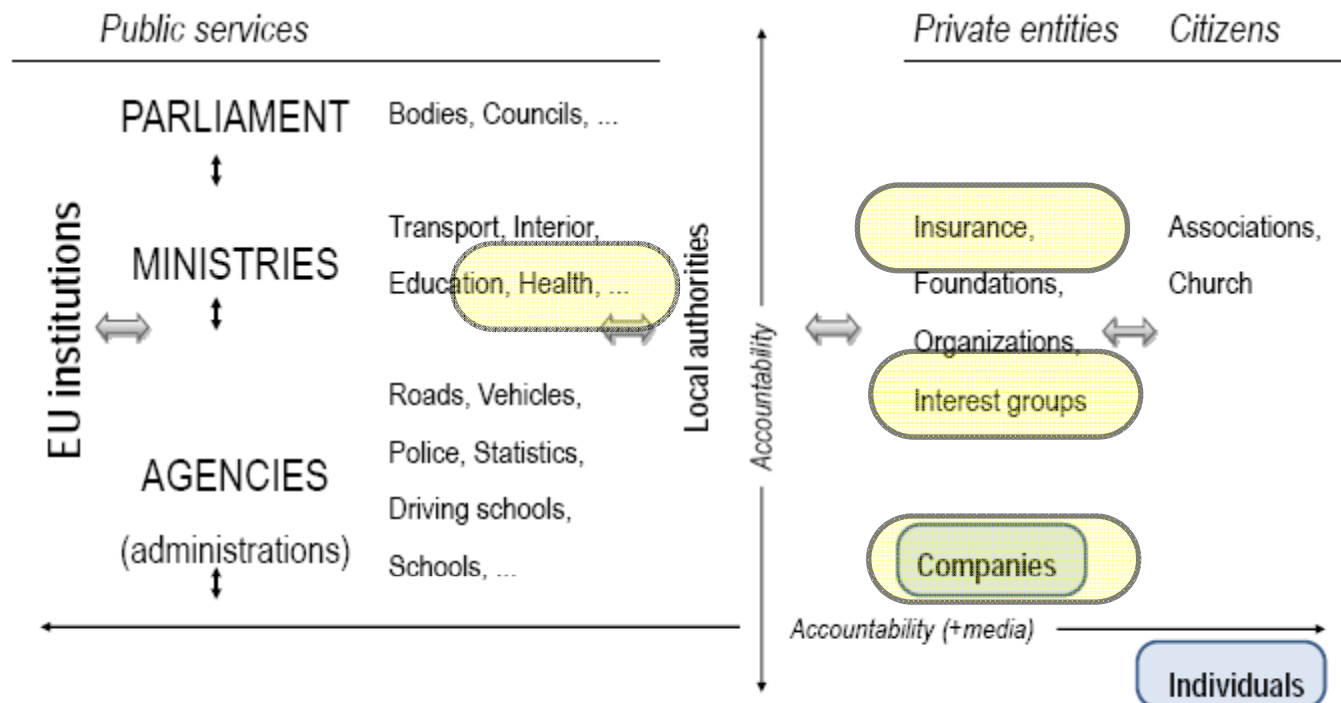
Public services

Private entities

Citizens

EU institutions

PARLIAMENT

Bodies, Councils, ...

MINISTRIES

Transport, Interior,

Education, Health, ...

AGENCIES

(administrations)

Roads, Vehicles,

Police, Statistics,

Driving schools,

Schools, ...

Local authorities

Accountability

Insurance,

Foundations,

Organizations,

Interest groups

Associations,

Church

Companies

Accountability (+media)

Individuals